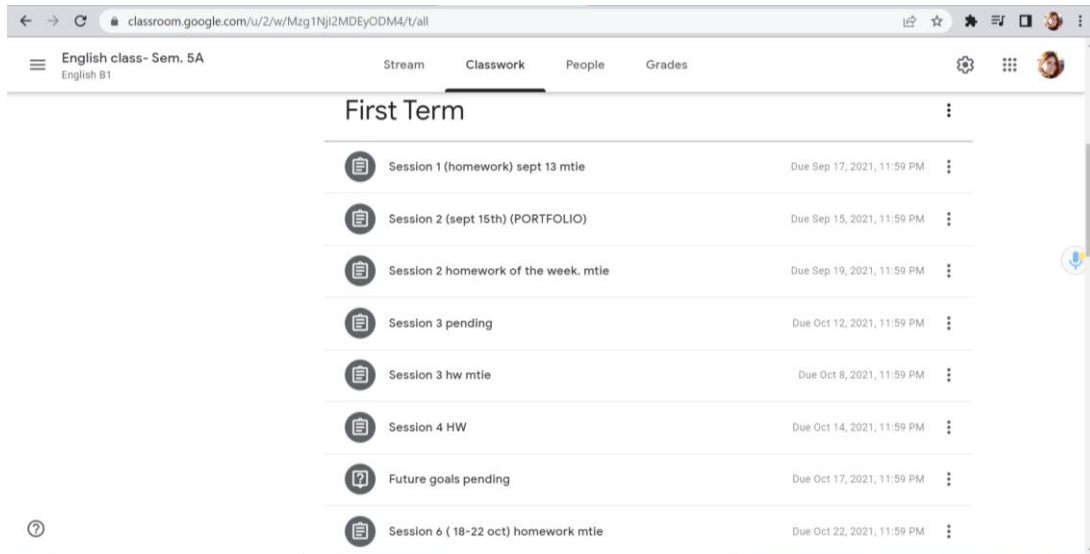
classroom.google.com/u/2/w/Mzg1NjI2MDEyODM4/t/all

English class- Sem. 5A
English B1

Stream Classwork People Grades

First Term

Session 1 (homework) sept 13 mtie Due Sep 17, 2021, 11:59 PM

Session 2 (sept 15th) (PORTFOLIO) Due Sep 15, 2021, 11:59 PM

Session 2 homework of the week. mtie Due Sep 19, 2021, 11:59 PM

Session 3 pending Due Oct 12, 2021, 11:59 PM

Session 3 hw mtie Due Oct 8, 2021, 11:59 PM

Session 4 HW Due Oct 14, 2021, 11:59 PM

Future goals pending Due Oct 17, 2021, 11:59 PM

Session 6 ( 18-22 oct) homework mtie Due Oct 22, 2021, 11:59 PM